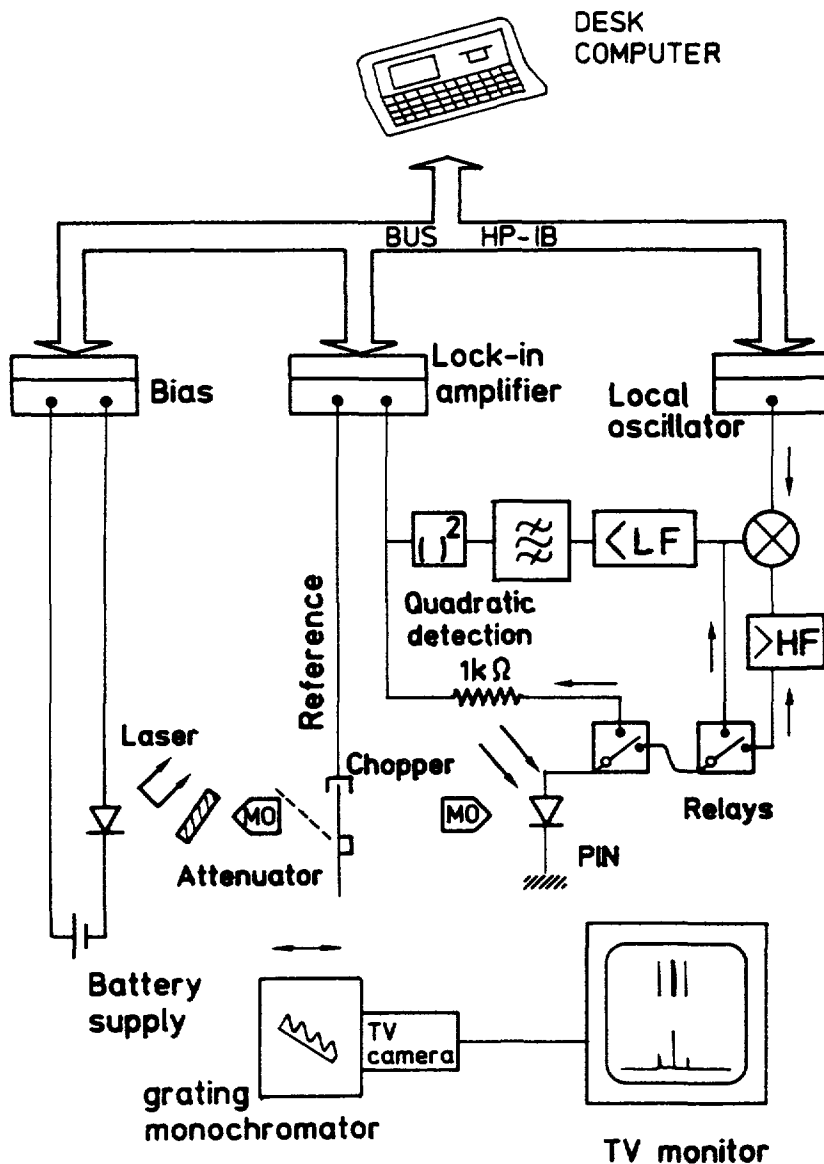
DESK COMPUTER

BUS HP-IB

Bias

Lock-in amplifier

Local oscillator

$(\,)^2$

<LF

Quadratic detection

>HF

Reference

$1k\,\Omega$

Laser

Chopper

MO

MO

Relays

Attenuator

PIN

Battery supply

TV camera

grating monochromator

TV monitor